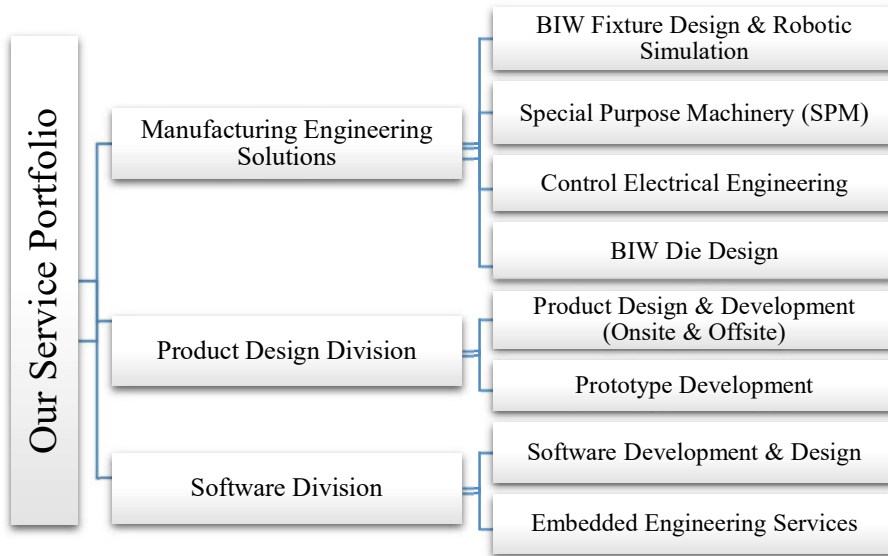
Our Service Portfolio

Manufacturing Engineering Solutions

BIW Fixture Design & Robotic Simulation

Special Purpose Machinery (SPM)

Control Electrical Engineering

BIW Die Design

Product Design Division

Product Design & Development (Onsite & Offsite)

Prototype Development

Software Division

Software Development & Design

Embedded Engineering Services